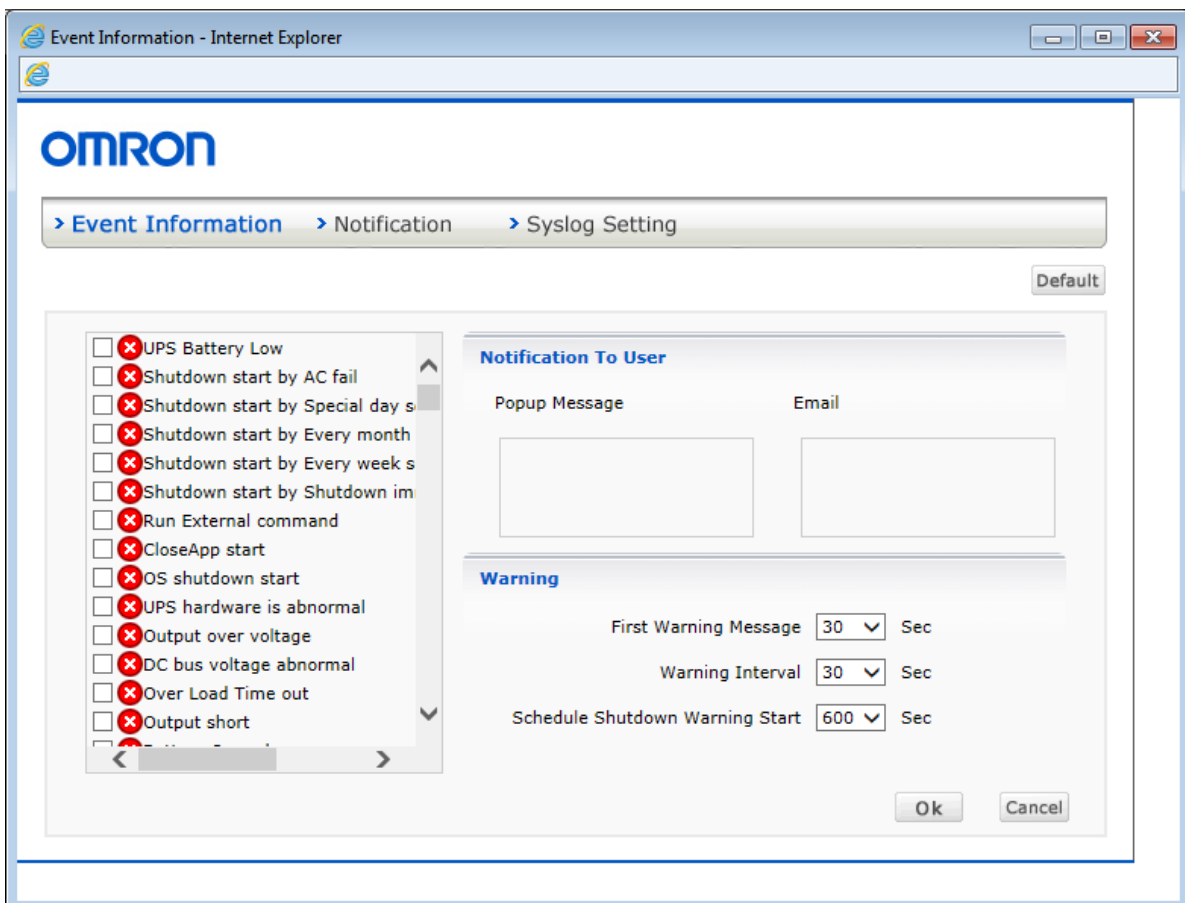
Event Information - Internet Explorer

OMRON

› Event Information › Notification › Syslog Setting

Default

UPS Battery Low
Shutdown start by AC fail
Shutdown start by Special day s
Shutdown start by Every month
Shutdown start by Every week s
Shutdown start by Shutdown im
Run External command
CloseApp start
OS shutdown start
UPS hardware is abnormal
Output over voltage
DC bus voltage abnormal
Over Load Time out
Output short
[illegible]

Notification To User

Popup Message

Email

Warning

First Warning Message 30 Sec

Warning Interval 30 Sec

Schedule Shutdown Warning Start 600 Sec

Ok

Cancel